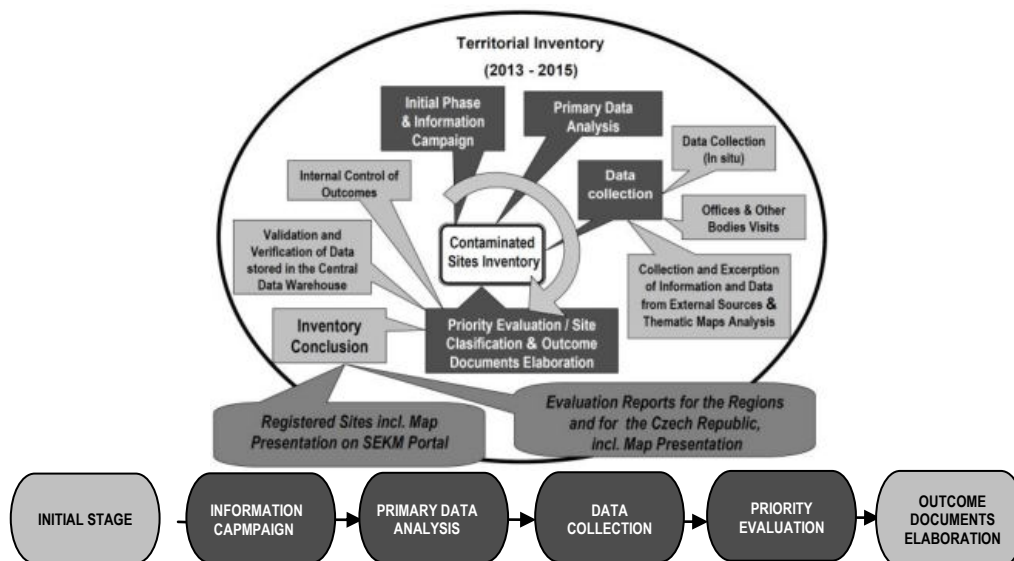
Territorial Inventory

(2013 - 2015)

Initial Phase & Information Campaign

Primary Data Analysis

Internal Control of Outcomes

Data Collection (In situ)

Data collection

Offices & Other Bodies Visits

Validation and Verification of Data stored in the Central Data Warehouse

Contaminated Sites Inventory

Collection and Excerption of Information and Data from External Sources & Thematic Maps Analysis

Inventory Conclusion

Priority Evaluation / Site Clasification & Outcome Documents Elaboration

Registered Sites incl. Map Presentation on SEKM Portal

Evaluation Reports for the Regions and for the Czech Republic, incl. Map Presentation

INITIAL STAGE

INFORMATION CAPMPAIGN

PRIMARY DATA ANALYSIS

DATA COLLECTION

PRIORITY EVALUATION

OUTCOME DOCUMENTS ELABORATION